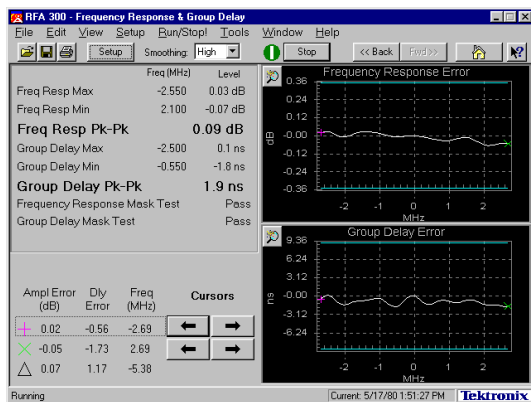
RFA 300 - Frequency Response & Group Delay

File Edit View Setup Run/Stop! Tools Window Help

Setup Smoothing: High Stop << Back Fwd >>

| | Freq (MHz) | Level |
|---|---|---|
| Freq Resp Max | -2.550 | 0.03 dB |
| Freq Resp Min | 2.100 | -0.07 dB |
| Freq Resp Pk-Pk | | 0.09 dB |
| Group Delay Max | -2.500 | 0.1 ns |
| Group Delay Min | -0.550 | -1.8 ns |
| Group Delay Pk-Pk | | 1.9 ns |
| Frequency Response Mask Test | | Pass |
| Group Delay Mask Test | | Pass |

| | Ampl Error (dB) | Dly Error | Freq (MHz) |
|---|---|---|---|
| + | 0.02 | -0.56 | -2.69 |
| × | -0.05 | -1.73 | 2.69 |
| △ | 0.07 | 1.17 | -5.38 |

Cursors

Frequency Response Error

0.36
0.24
0.12
-0.00
-0.12
-0.24
-0.36

dB

-2 -1 0 1 2
MHz

Group Delay Error

9.36
6.24
3.12
-0.00
-3.12
-6.24

ns

-2 -1 0 1 2
MHz

Running

Current: 5/17/00 1:51:27 PM

Tektronix